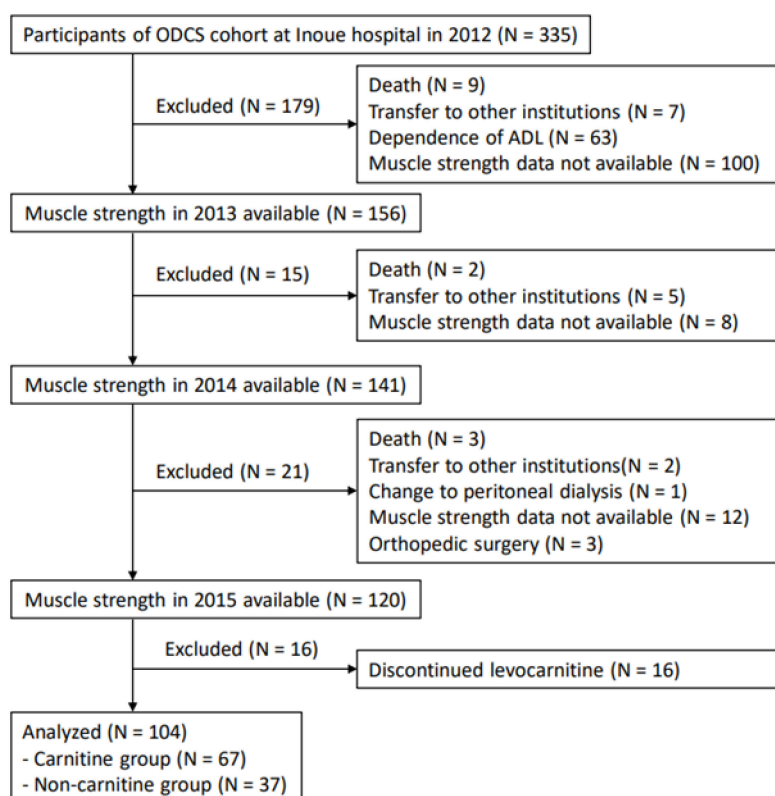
Participants of ODCS cohort at Inoue hospital in 2012 (N = 335)

Excluded (N = 179)

Death (N = 9)
Transfer to other institutions (N = 7)
Dependence of ADL (N = 63)
Muscle strength data not available (N = 100)

Muscle strength in 2013 available (N = 156)

Excluded (N = 15)

Death (N = 2)
Transfer to other institutions (N = 5)
Muscle strength data not available (N = 8)

Muscle strength in 2014 available (N = 141)

Excluded (N = 21)

Death (N = 3)
Transfer to other institutions(N = 2)
Change to peritoneal dialysis (N = 1)
Muscle strength data not available (N = 12)
Orthopedic surgery (N = 3)

Muscle strength in 2015 available (N = 120)

Excluded (N = 16)

Discontinued levocarnitine (N = 16)

Analyzed (N = 104)
- Carnitine group (N = 67)
- Non-carnitine group (N = 37)